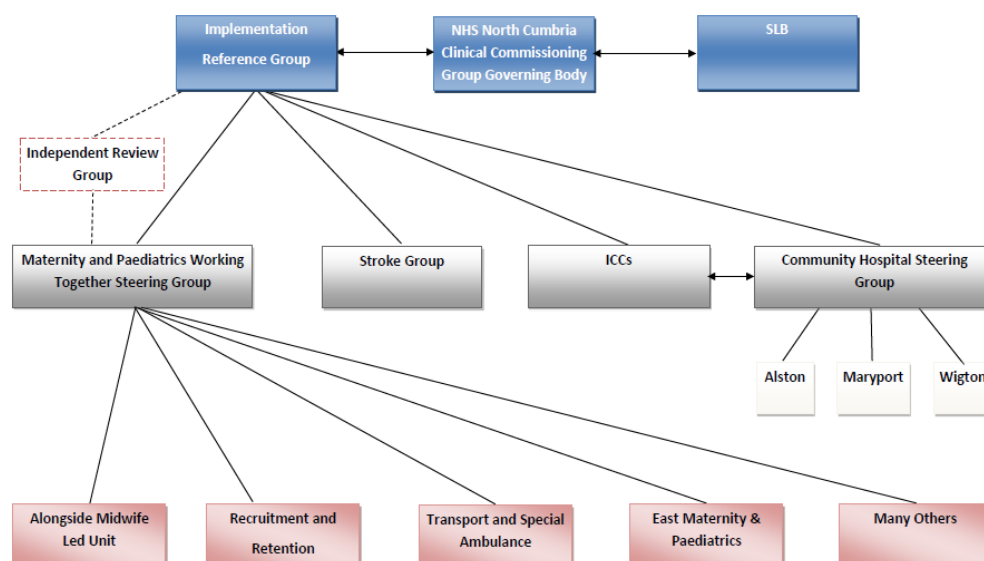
Implementation Reference Group

NHS North Cumbria Clinical Commissioning Group Governing Body

SLB

Independent Review Group

Maternity and Paediatrics Working Together Steering Group

Stroke Group

ICCs

Community Hospital Steering Group

Alston

Maryport

Wigton

Alongside Midwife Led Unit

Recruitment and Retention

Transport and Special Ambulance

East Maternity & Paediatrics

Many Others